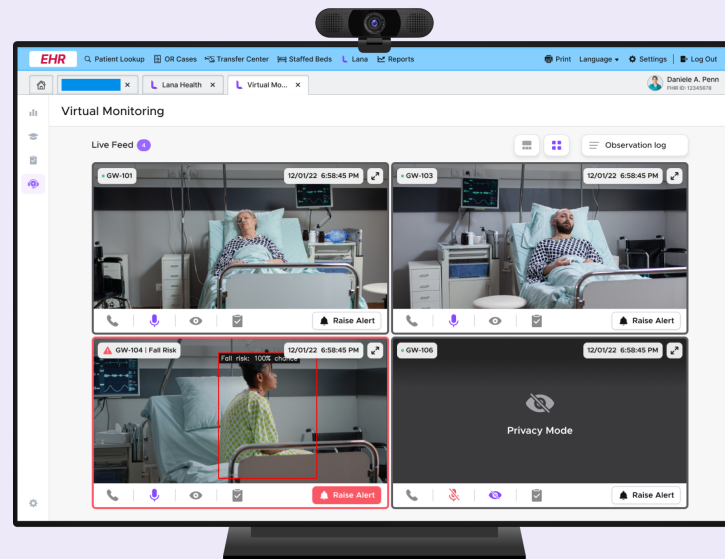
EHR Patient Lookup OR Cases Transfer Center Staffed Beds Lana Reports Print Language Settings Log Out

Lana Health × Virtual Mo... ×

Daniele A. Penn
EHR ID: 12345678

Virtual Monitoring

Live Feed 4

Observation log

GW-101 12/01/22 6:58:45 PM

Raise Alert

GW-103 12/01/22 6:58:45 PM

Raise Alert

GW-104 | Fall Risk 12/01/22 6:58:45 PM

Fall risk: 100% chance

Raise Alert

GW-106 12/01/22 6:58:45 PM

Privacy Mode

Raise Alert